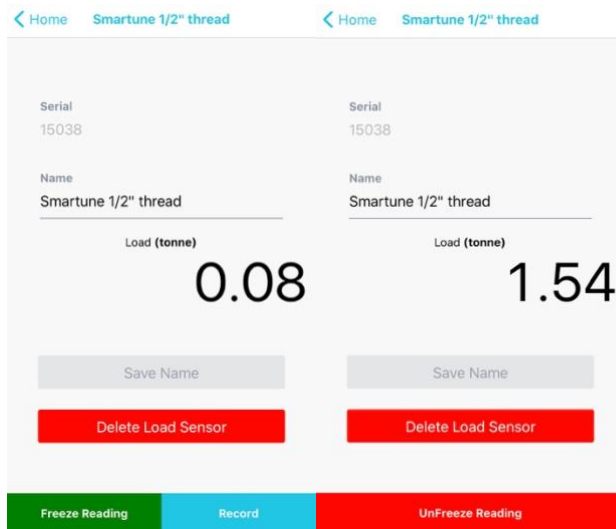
< Home Smartune 1/2" thread

Serial
15038

Name
Smartune 1/2" thread

Load (tonne)
0.08

Save Name

Delete Load Sensor

Freeze Reading Record

< Home Smartune 1/2" thread

Serial
15038

Name
Smartune 1/2" thread

Load (tonne)
1.54

Save Name

Delete Load Sensor

UnFreeze Reading